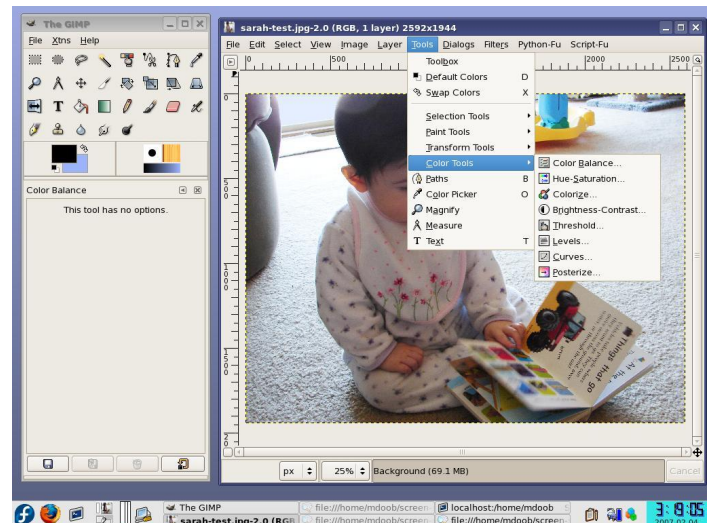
The GIMP

File Xtns Help

Color Balance

This tool has no options.

sarah-test.jpg-2.0 (RGB, 1 layer) 2592x1944

File Edit Select View Image Layer Tools Dialogs Filters Python-Fu Script-Fu

500

2000

2500

Toolbox
Default Colors D
Swap Colors X
Selection Tools
Paint Tools
Transform Tools
Color Tools
Paths B
Color Picker O
Magnify
Measure
Text T

Color Balance...
Hue-Saturation...
Colorize...
Brightness-Contrast...
Threshold...
Levels...
Curves...
Posterize...

px 25% Background (69.1 MB)

Cancel

The GIMP
sarah-test.jpg-2.0 (RGB
file:///home/mdoob/screen
file:///home/mdoob/screen
localhost:/home/mdoob
file:///home/mdoob/screen

3:8:05
2007-02-04